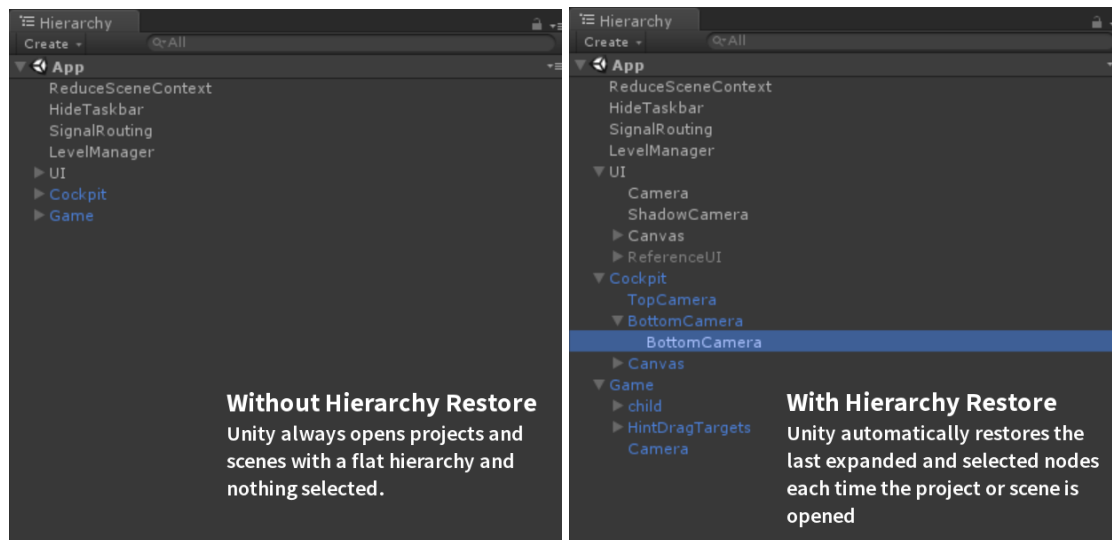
Hierarchy
Create
Q•All
App
ReduceSceneContext
HideTaskbar
SignalRouting
LevelManager
UI
Cockpit
Game

Without Hierarchy Restore
Unity always opens projects and scenes with a flat hierarchy and nothing selected.

Hierarchy
Create
Q•All
App
ReduceSceneContext
HideTaskbar
SignalRouting
LevelManager
UI
Camera
ShadowCamera
Canvas
ReferenceUI
Cockpit
TopCamera
BottomCamera
BottomCamera
Canvas
Game
child
HintDragTargets
Camera

With Hierarchy Restore
Unity automatically restores the last expanded and selected nodes each time the project or scene is opened